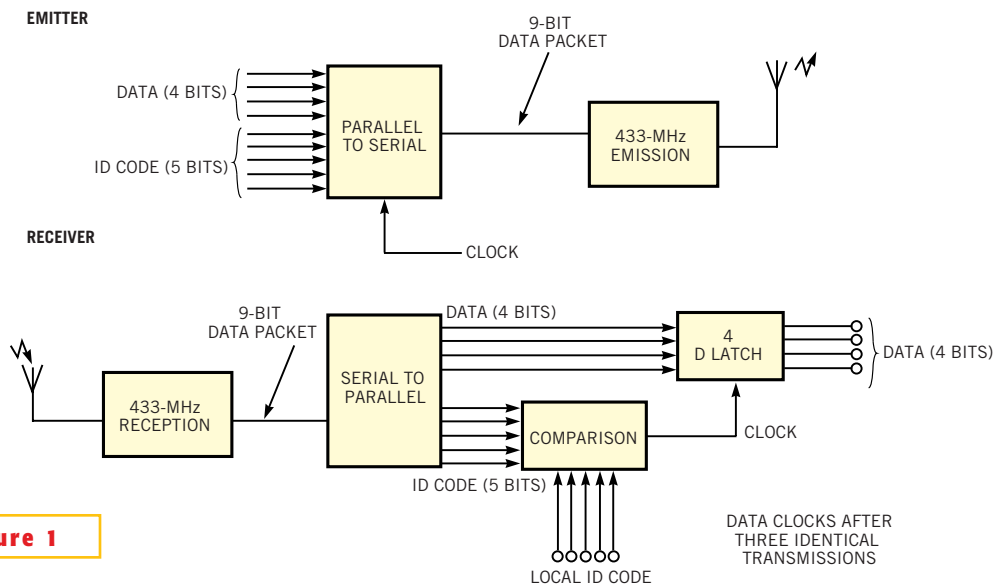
EMITTER

9-BIT
DATA PACKET

DATA (4 BITS)

ID CODE (5 BITS)

PARALLEL
TO SERIAL

433-MHz
EMISSION

RECEIVER

CLOCK

9-BIT
DATA PACKET

DATA (4 BITS)

4
D LATCH

DATA (4 BITS)

433-MHz
RECEPTION

SERIAL TO
PARALLEL

COMPARISON

CLOCK

ID CODE (5 BITS)

ure 1

DATA CLOCKS AFTER
THREE IDENTICAL
TRANSMISSIONS

LOCAL ID CODE